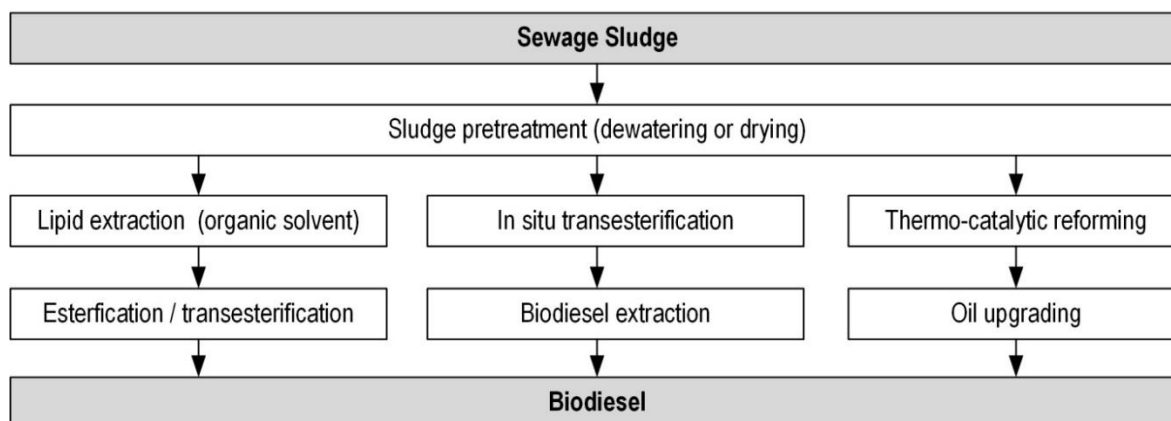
Sewage Sludge

Sludge pretreatment (dewatering or drying)

Lipid extraction (organic solvent)

Esterfication / transesterification

In situ transesterification

Biodiesel extraction

Thermo-catalytic reforming

Oil upgrading

Biodiesel